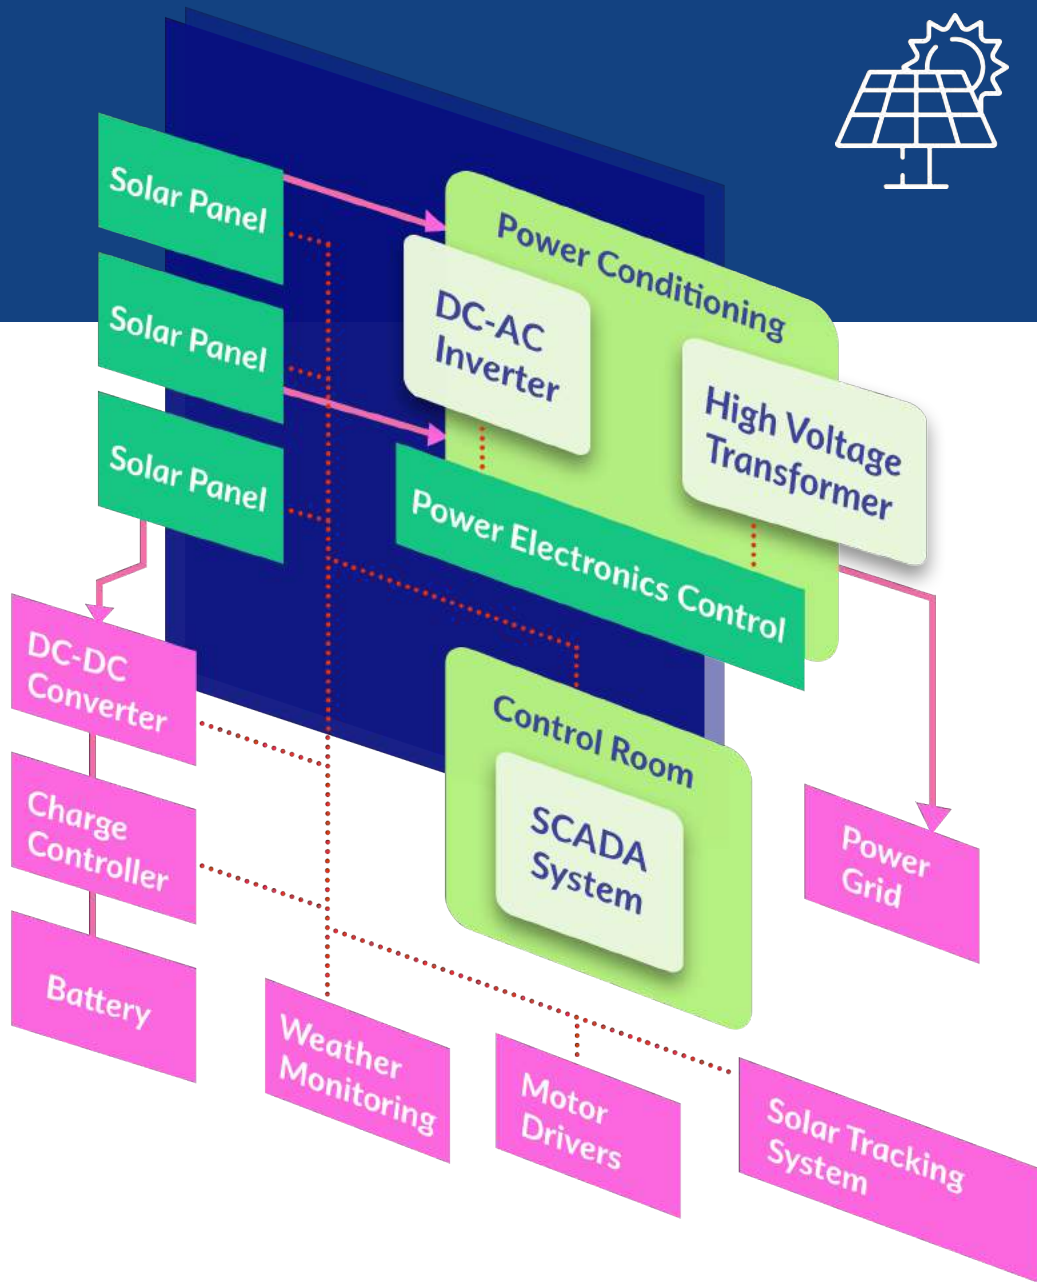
Solar Panel

Solar Panel

Solar Panel

Power Conditioning

DC-AC Inverter

High Voltage Transformer

Power Electronics Control

Control Room

SCADA System

DC-DC Converter

Charge Controller

Battery

Power Grid

Weather Monitoring

Motor Drivers

Solar Tracking System